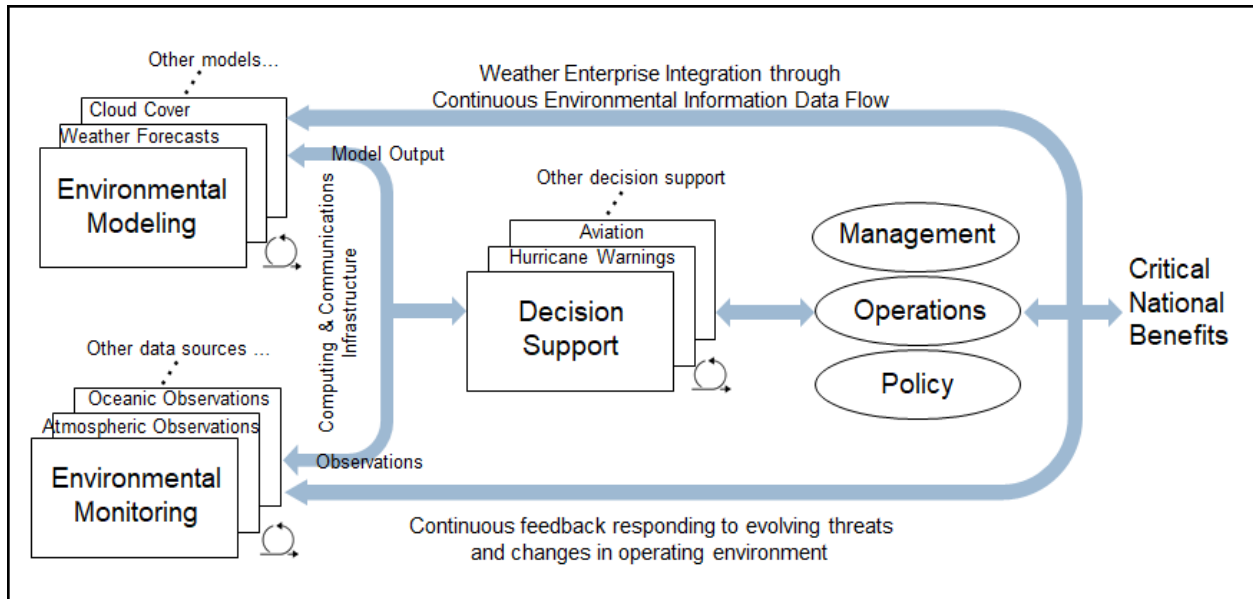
Other models…

Cloud Cover

Weather Forecasts

Environmental Modeling

Weather Enterprise Integration through Continuous Environmental Information Data Flow

Model Output

Computing & Communications Infrastructure

Other decision support

Aviation

Hurricane Warnings

Decision Support

Management

Operations

Policy

Critical National Benefits

Other data sources …

Oceanic Observations

Atmospheric Observations

Environmental Monitoring

Observations

Continuous feedback responding to evolving threats and changes in operating environment